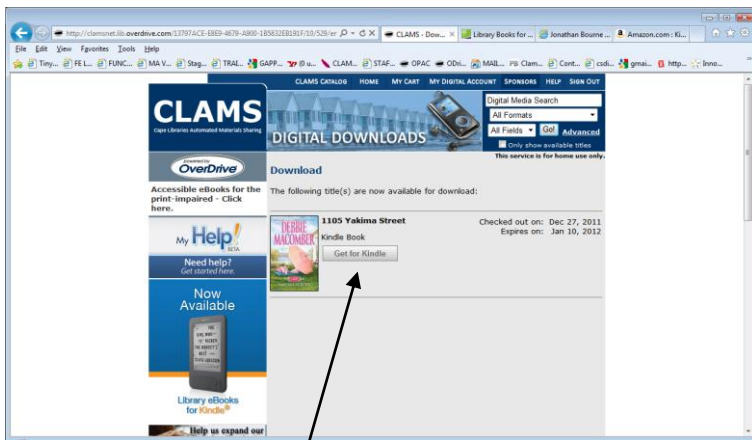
http://clamsnet.lib.overdrive.com/13797ACE-EBE9-4679-A900-1B5832EB191F/10/529/er
CLAMS - Dow... ×
Library Books for ...
Jonathan Bourne ...
Amazon.com: Ki...

File Edit View Favorites Tools Help

Tiny... FE L... FUNC... MA V... Stag... TRAI... GAPP... @ u... CLAM... STAF... OPAC ODi... MAIL... Clam... Cont... csdi... gmai... http... Inno...

CLAMS CATALOG HOME MY CART MY DIGITAL ACCOUNT SPONSORS HELP SIGN OUT

CLAMS
Cape Libraries Automated Materials Sharing

DIGITAL DOWNLOADS

Digital Media Search
All Formats
All Fields Go! Advanced
Only show available titles
This service is for home use only.

Powered by OverDrive

Accessible eBooks for the print-impaired - Click here.

My Help! BETA
Need help? Get started here.

Now Available

Library eBooks for Kindle

Help us expand our

Download

The following title(s) are now available for download:

DEBBIE MACOMBER

1105 Yakima Street
Kindle Book
Get for Kindle

Checked out on: Dec 27, 2011
Expires on: Jan 10, 2012